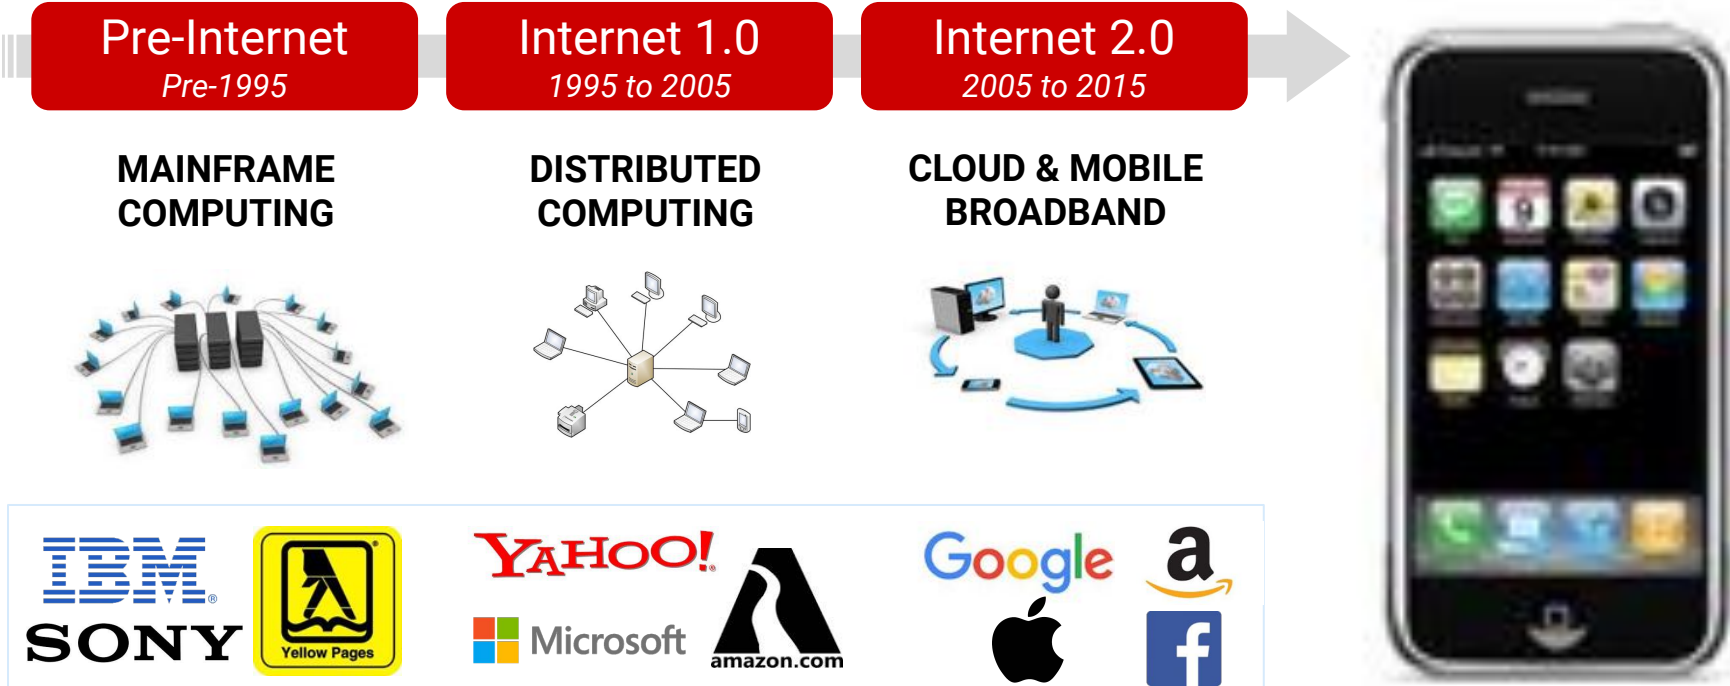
Pre-Internet
Pre-1995

Internet 1.0
1995 to 2005

Internet 2.0
2005 to 2015

MAINFRAME COMPUTING

DISTRIBUTED COMPUTING

CLOUD & MOBILE BROADBAND

IBM
SONY
Yellow Pages

YAHOO!
Microsoft
amazon.com

Google
a
f